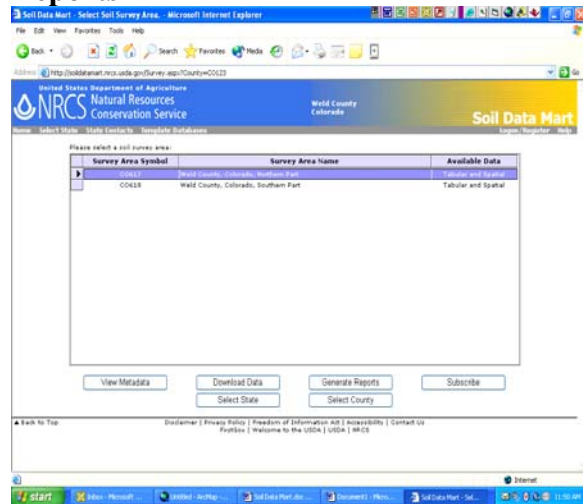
Soil Data Mart - Select Soil Survey Area. - Microsoft Internet Explorer

File Edit View Favorites Tools Help

Back Search Favorites Media

Address http://soildatamart.nrcs.usda.gov/Survey.aspx?County=CO123

Go

United States Department of Agriculture
NRCS Natural Resources Conservation Service

Weld County
Colorado

Soil Data Mart

Home Select State State Contacts Template Databases

Logon/Register Help

Please select a soil survey area:

| | Survey Area Symbol | Survey Area Name | Available Data |
|---|---|---|---|
| ▶ | CO617 | Weld County, Colorado, Northern Part | Tabular and Spatial |
| | CO618 | Weld County, Colorado, Southern Part | Tabular and Spatial |

View Metadata

Download Data

Generate Reports

Subscribe

Select State

Select County

▲ Back to Top

Disclaimer | Privacy Policy | Freedom of Information Act | Accessibility | Contact Us
FirstGov | Welcome to the USDA | USDA | NRCS

Internet

start Inbox - Microsoft ... Untitled - ArcMap - ... Soil Data Mart.doc ... Document1 - Micro... Soil Data Mart - Sol... 11:50 AM